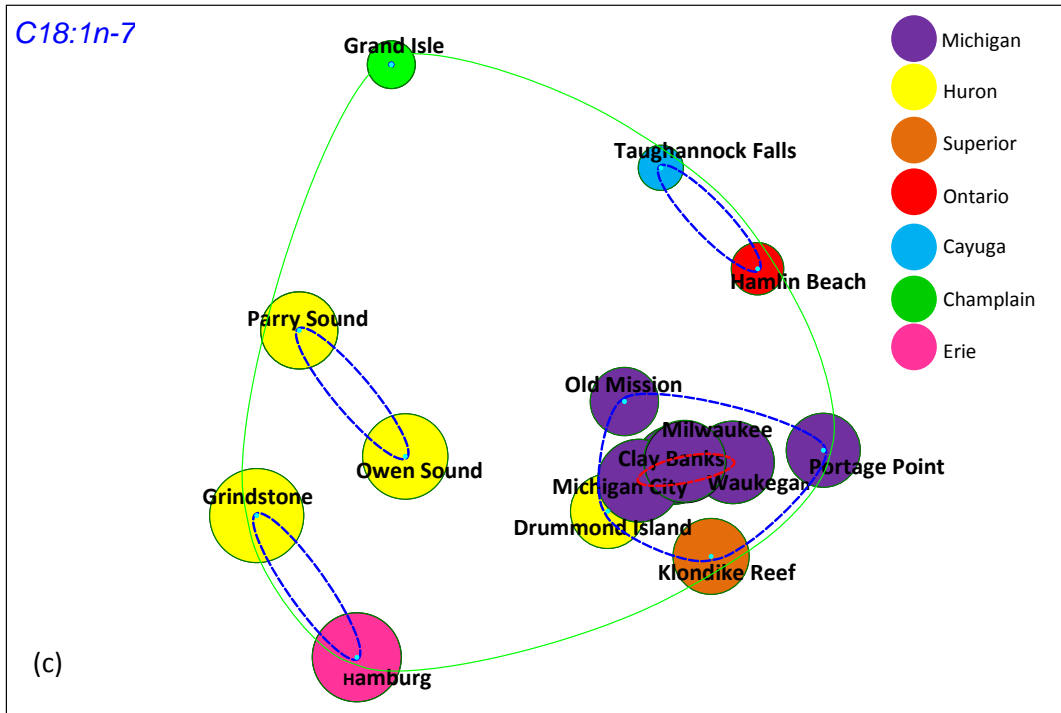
C18:1n-7

Grand Isle

Taughannock Falls

Hamlin Beach

Parry Sound

Owen Sound

Old Mission

Milwaukee

Clay Banks

Portage Point

Michigan City

Waukegan

Grindstone

Drummond Island

Klondike Reef

Hamburg

(c)

Michigan
Huron
Superior
Ontario
Cayuga
Champlain
Erie